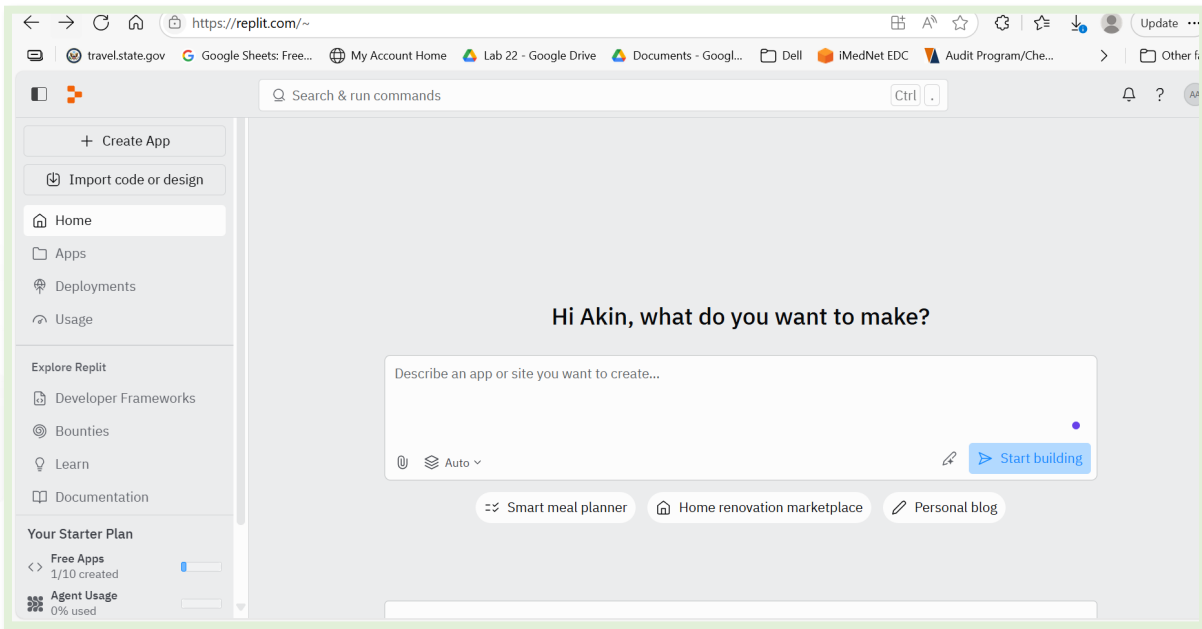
https://replit.com/~

Update

travel.state.gov
Google Sheets: Free...
My Account Home
Lab 22 - Google Drive
Documents - Googl...
Dell
iMedNet EDC
Audit Program/Che...
Other f

Search & run commands
Ctrl .

AA

+ Create App
Import code or design
Home
Apps
Deployments
Usage

Explore Replit
Developer Frameworks
Bounties
Learn
Documentation

Your Starter Plan
Free Apps
1/10 created
Agent Usage
0% used

Hi Akin, what do you want to make?

Describe an app or site you want to create...

Auto
Start building

Smart meal planner
Home renovation marketplace
Personal blog